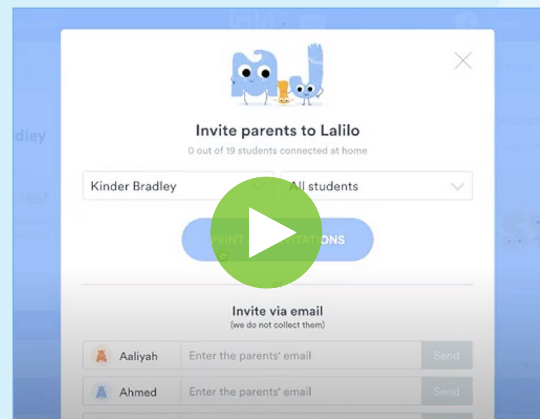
Invite parents to Lalilo

0 out of 19 students connected at home

Kinder Bradley

All students

PRINT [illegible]TATIONS

Invite via email
(we do not collect them)

Aaliyah | Enter the parents' email | Send

Ahmed | Enter the parents' email | Send